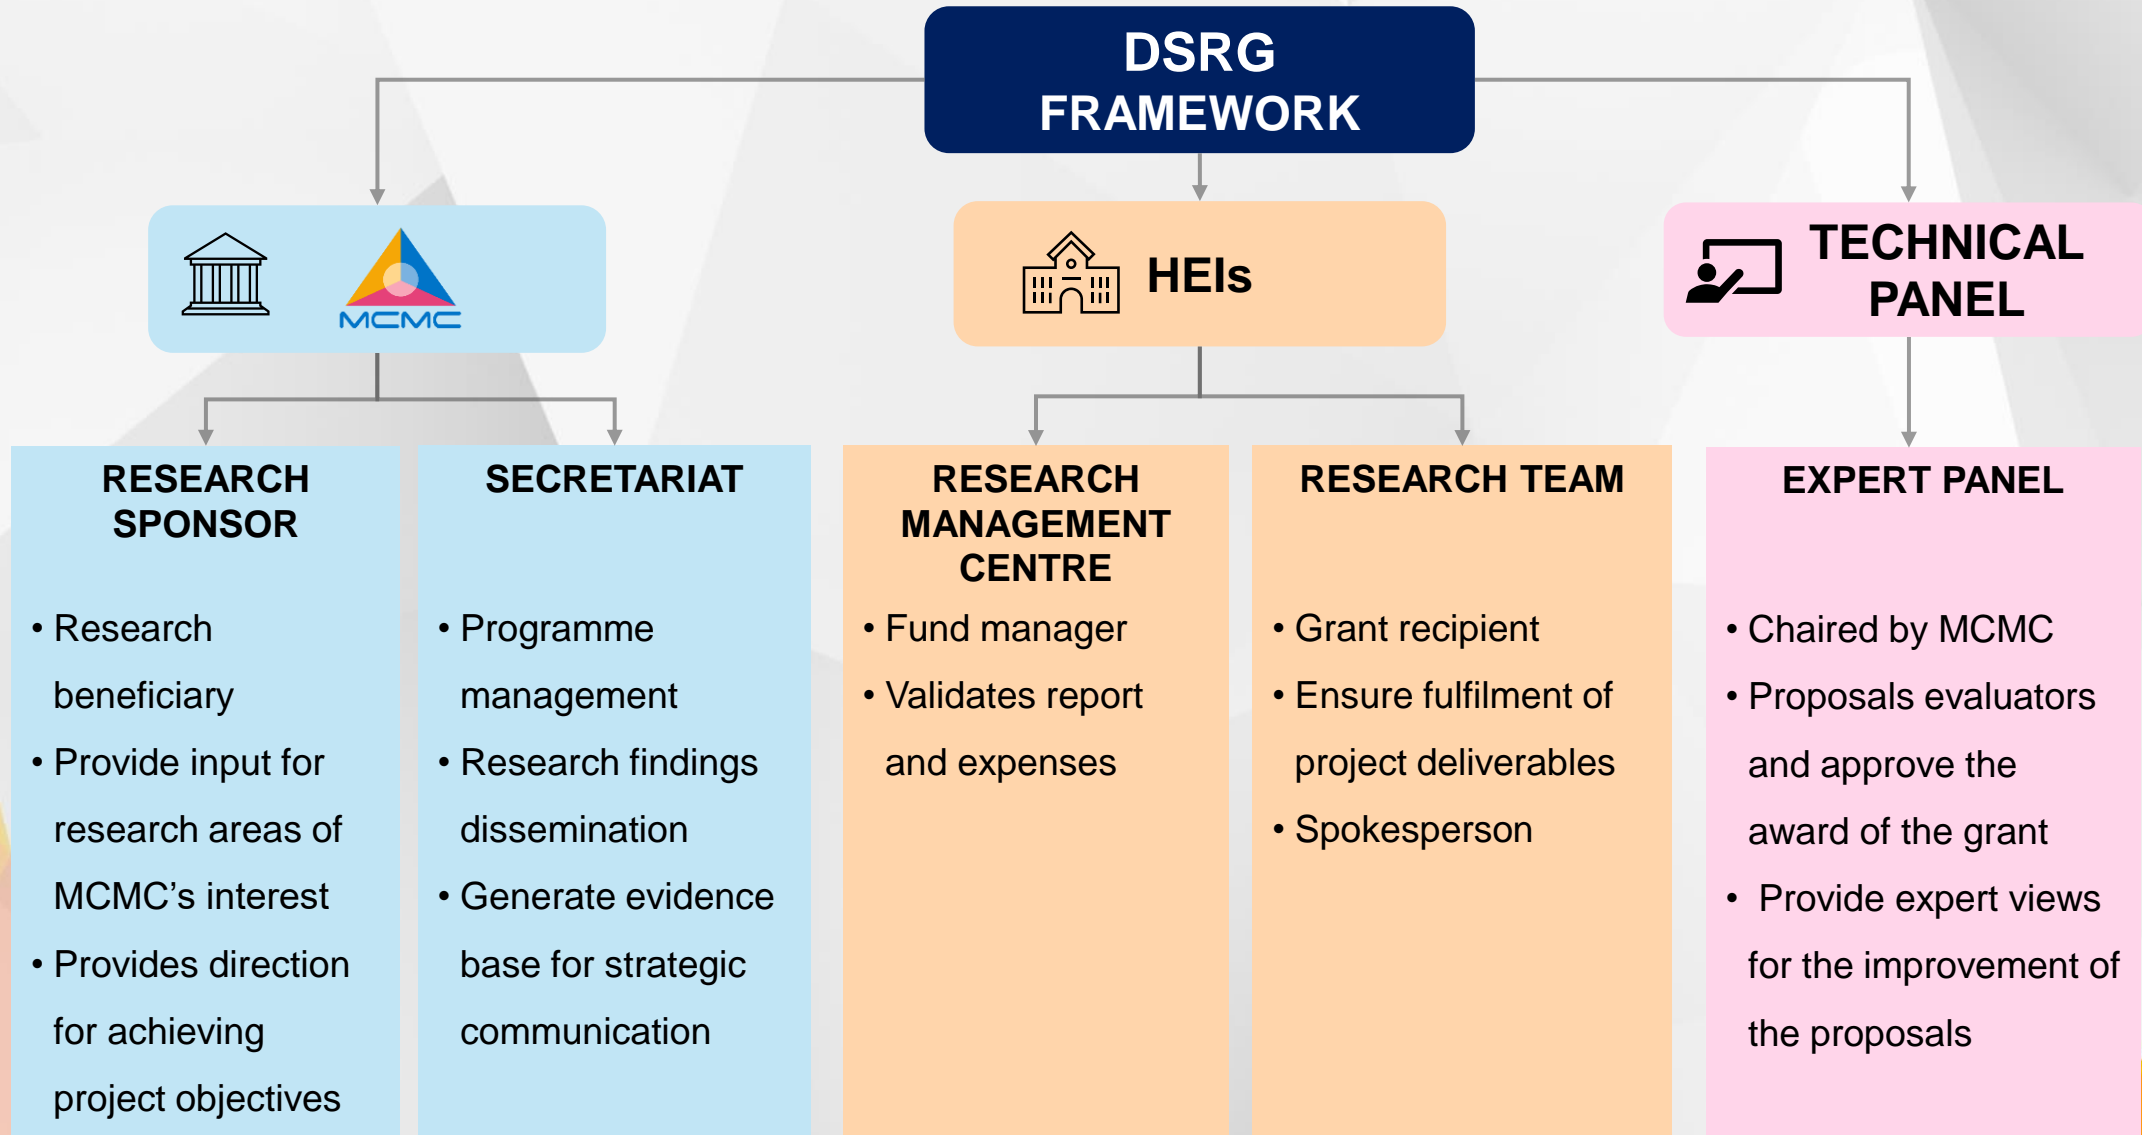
DSRG FRAMEWORK

MCMC

HEIs

TECHNICAL PANEL

RESEARCH SPONSOR

• Research beneficiary
• Provide input for research areas of MCMC's interest
• Provides direction for achieving project objectives

SECRETARIAT

• Programme management
• Research findings dissemination
• Generate evidence base for strategic communication

RESEARCH MANAGEMENT CENTRE

• Fund manager
• Validates report and expenses

RESEARCH TEAM

• Grant recipient
• Ensure fulfilment of project deliverables
• Spokesperson

EXPERT PANEL

• Chaired by MCMC
• Proposals evaluators and approve the award of the grant
• Provide expert views for the improvement of the proposals